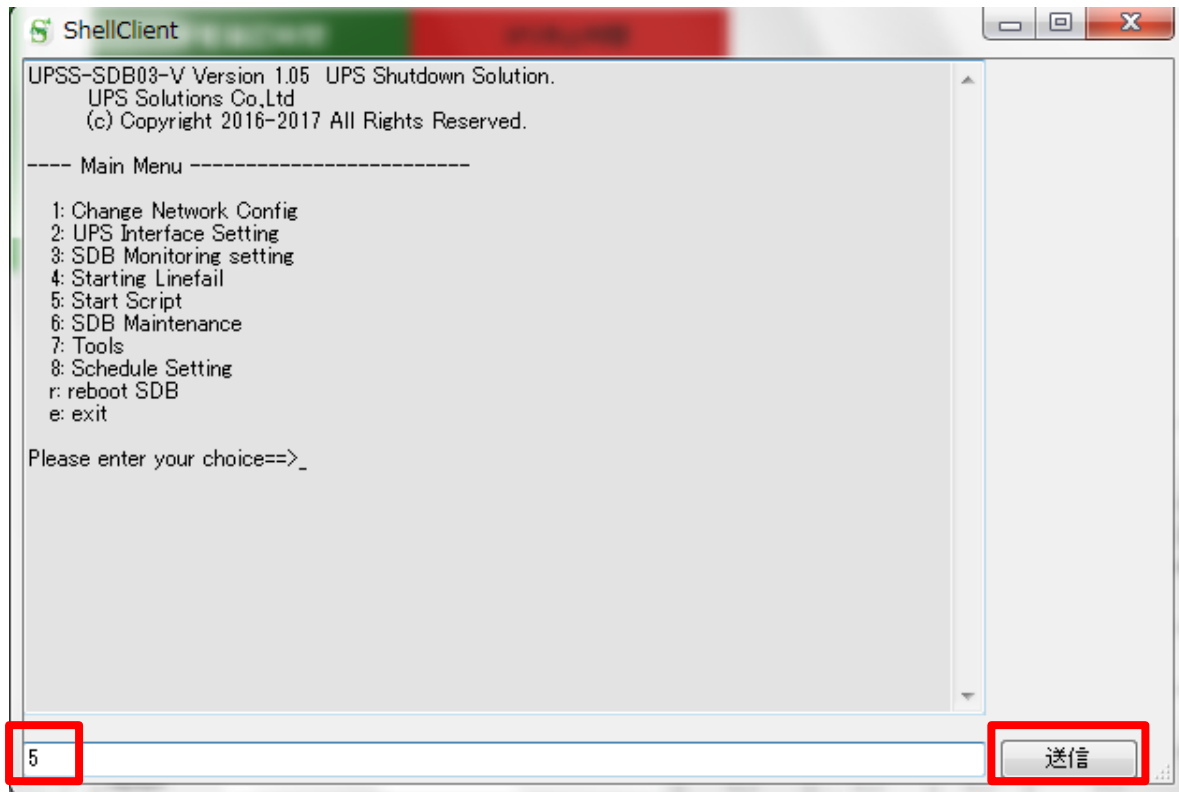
ShellClient

UPSS-SDB03-V Version 1.05 UPS Shutdown Solution.
UPS Solutions Co.,Ltd
(c) Copyright 2016-2017 All Rights Reserved.

---- Main Menu -------------------------

1: Change Network Config
2: UPS Interface Setting
3: SDB Monitoring setting
4: Starting Linefail
5: Start Script
6: SDB Maintenance
7: Tools
8: Schedule Setting
r: reboot SDB
e: exit

Please enter your choice==>_

5

送信